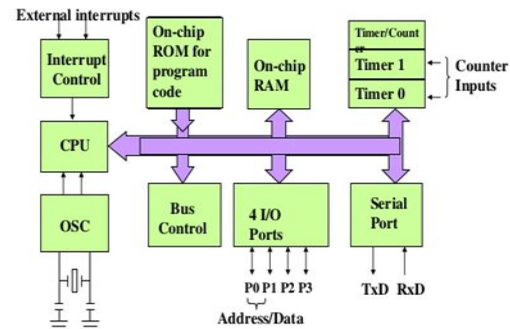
External interrupts

Interrupt Control

On-chip ROM for program code

On-chip RAM

Timer/Counter

Timer 1

Timer 0

Counter Inputs

CPU

OSC

Bus Control

4 I/O Ports

Serial Port

P0 P1 P2 P3

Address/Data

TxD RxD